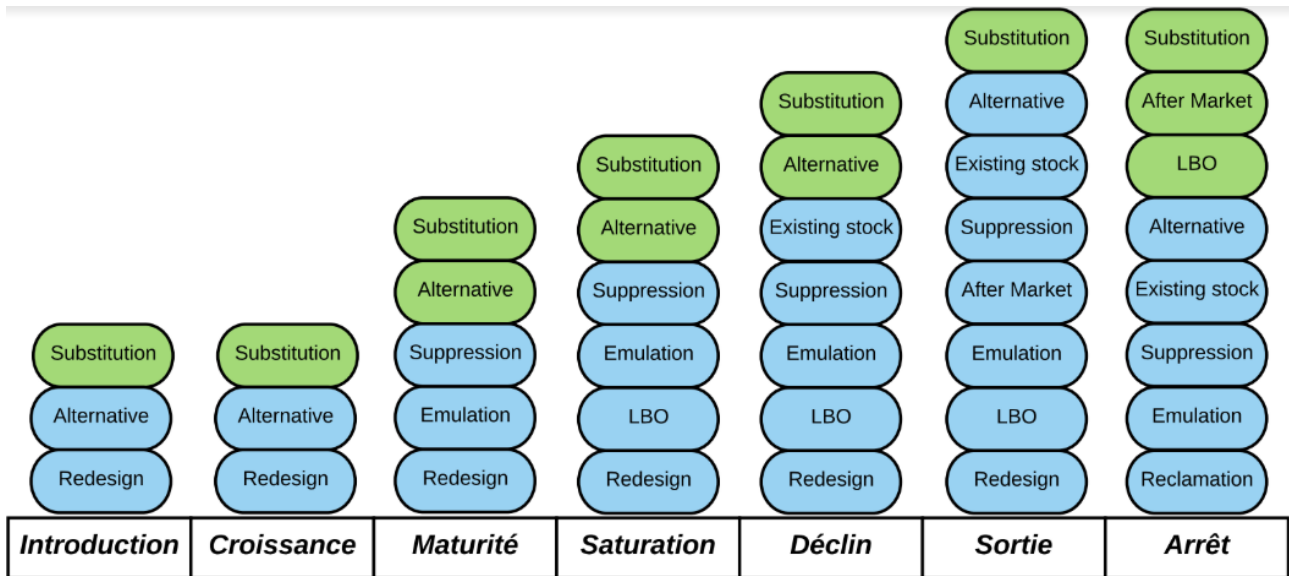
Substitution
Alternative
Redesign

Introduction

Substitution
Alternative
Redesign

Croissance

Substitution
Alternative
Suppression
Emulation
Redesign

Maturité

Substitution
Alternative
Suppression
Emulation
LBO
Redesign

Saturation

Substitution
Alternative
Existing stock
Suppression
Emulation
LBO
Redesign

Déclin

Substitution
Alternative
Existing stock
Suppression
After Market
Emulation
LBO
Redesign

Sortie

Substitution
After Market
LBO
Alternative
Existing stock
Suppression
Emulation
Reclamation

Arrêt